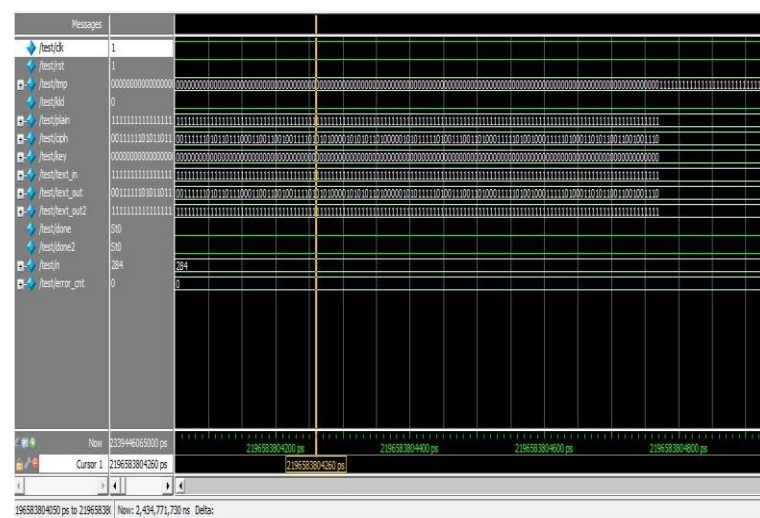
Messages

/test/clk 1
/test/rst 1
/test/tmp 0000000000000000 00000000000000000000000000000000000000000000000000000000000000000000000000000000000000000000000000000000000000111111111111111111
/test/kld 0
/test/plain 1111111111111111 111111111111111111111111111111111111111111111111111111111111111111111111111111111111111111111111111111111111111111111111
/test/ciph 0011111101011011 00111111010110111000110011001001111010100001010101101000001010111101001110110011010001111010010001111010001101101101100100110
/test/key 0000000000000000 00000000000000000000000000000000000000000000000000000000000000000000000000000000000000000000000000000000000000000000
/test/text_in 1111111111111111 111111111111111111111111111111111111111111111111111111111111111111111111111111111111111111111111111111111111111111111111
/test/text_out 0011111101011011 00111111010110111000110011001001111010100001010101101000001010111101001110110011010001111010010001111010001101101101100100110
/test/text_out2 1111111111111111 111111111111111111111111111111111111111111111111111111111111111111111111111111111111111111111111111111111111111111111111
/test/done St0
/test/done2 St0
/test/n 284 284
/test/error_cnt 0 0

Now 2339446065000 ps
2196583804200 ps 2196583804400 ps 2196583804600 ps 2196583804800 ps
Cursor 1 2196583804260 ps 2196583804260 ps

196583804050 ps to 21965838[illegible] Now: 2,434,771,730 ns Delta: